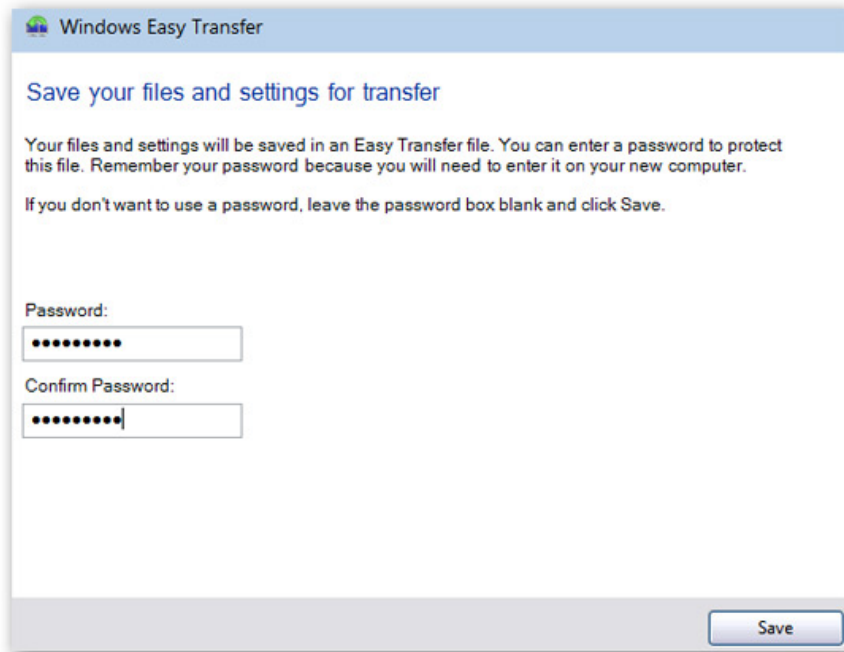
Windows Easy Transfer

Save your files and settings for transfer

Your files and settings will be saved in an Easy Transfer file. You can enter a password to protect this file. Remember your password because you will need to enter it on your new computer.

If you don't want to use a password, leave the password box blank and click Save.

Password:
•••••••••

Confirm Password:
•••••••••

Save